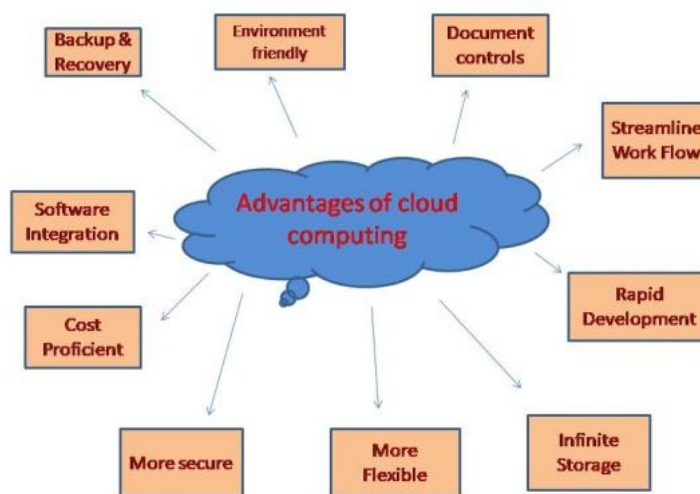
Backup & Recovery

Environment friendly

Document controls

Streamline Work Flow

Software Integration

Advantages of cloud computing

Rapid Development

Cost Proficient

More secure

More Flexible

Infinite Storage